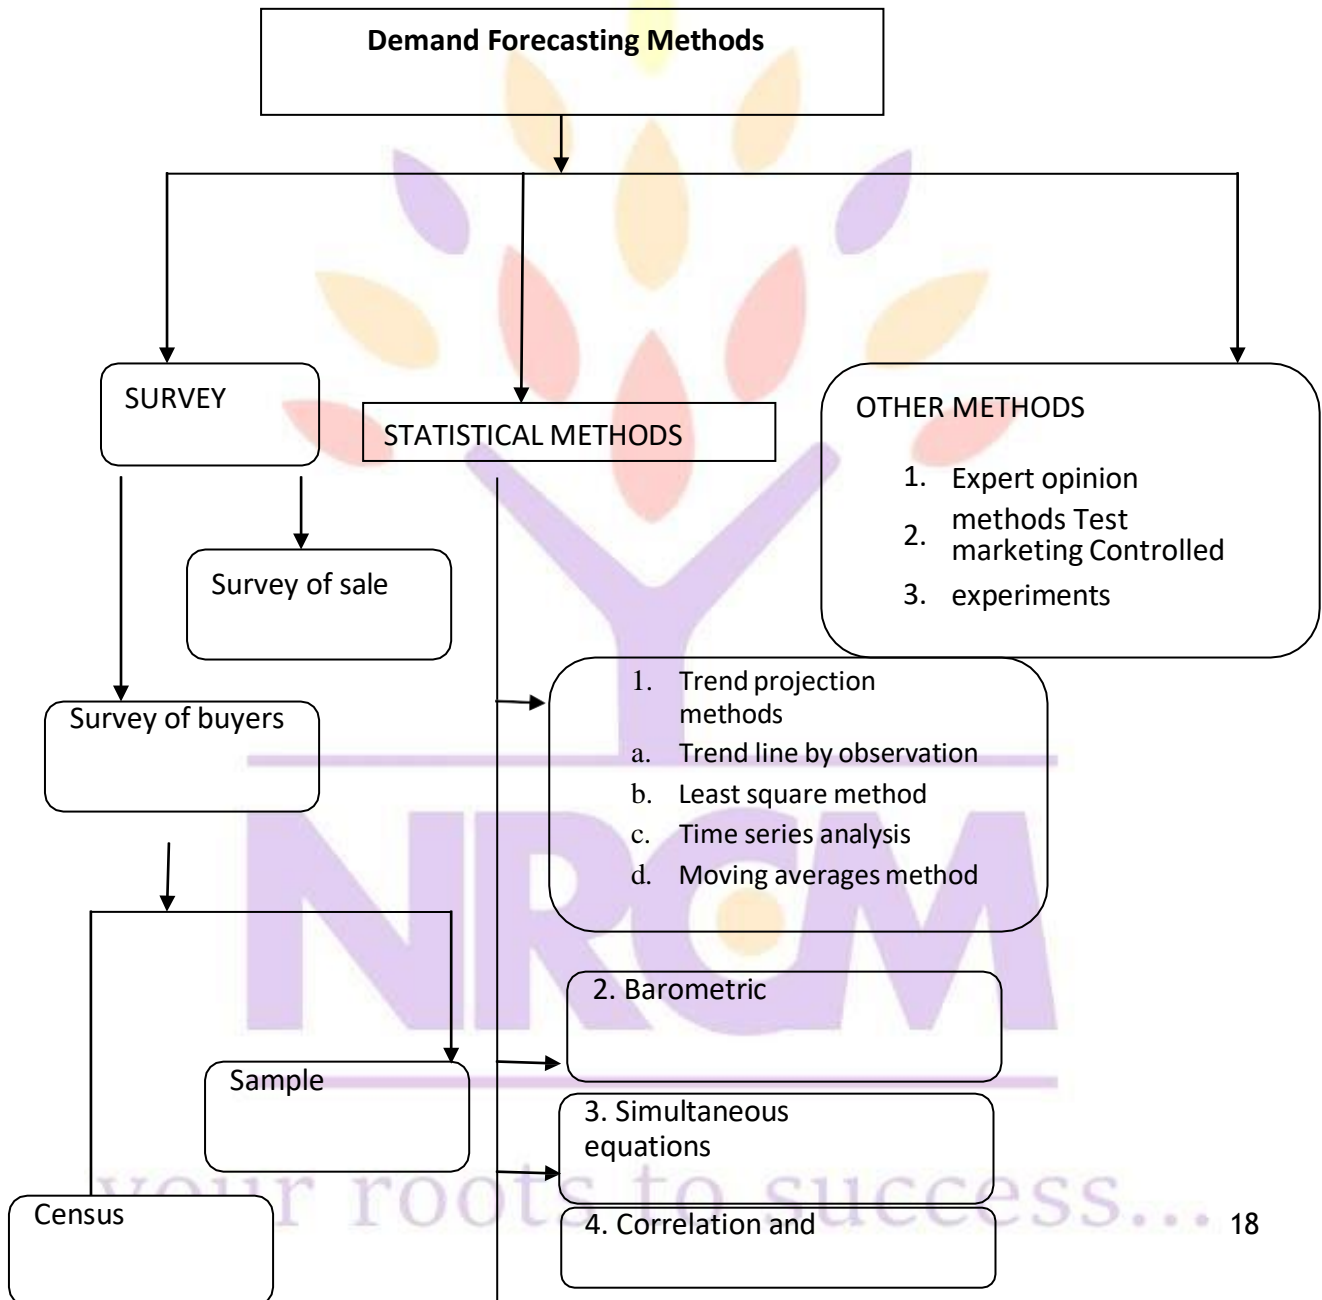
Demand Forecasting Methods

SURVEY

STATISTICAL METHODS

OTHER METHODS

1. Expert opinion
2. methods Test marketing Controlled
3. experiments

Survey of sale

Survey of buyers

1. Trend projection methods
a. Trend line by observation
b. Least square method
c. Time series analysis
d. Moving averages method

2. Barometric

Sample

3. Simultaneous equations

Census

4. Correlation and

your roots to success...

18